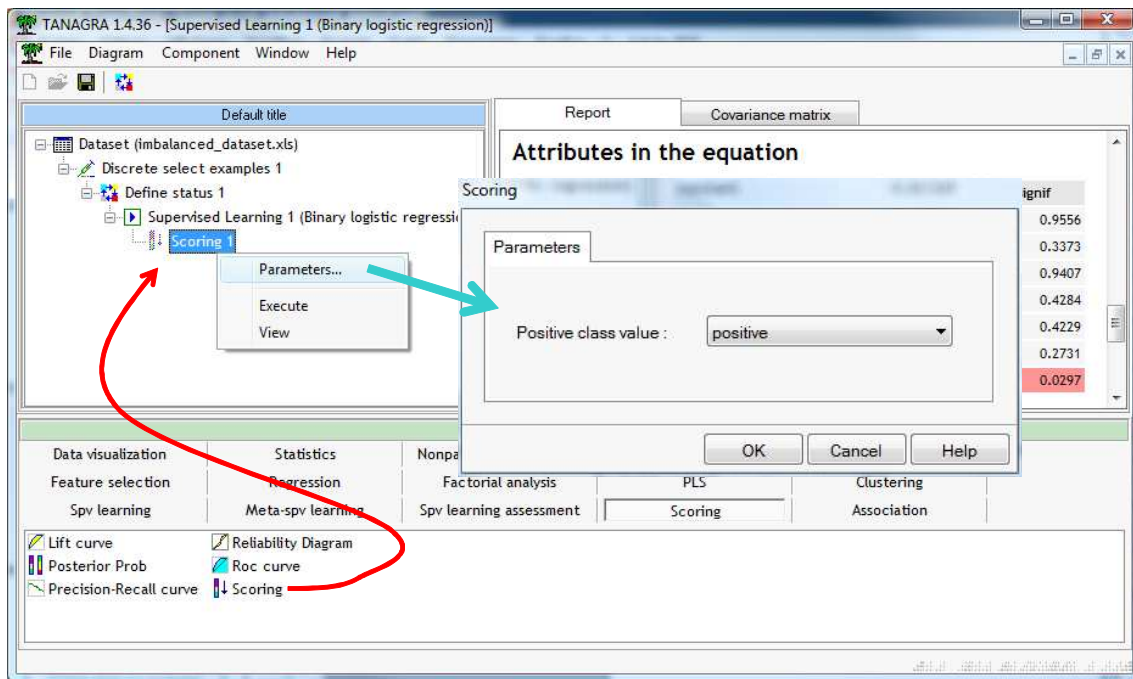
TANAGRA 1.4.36 - [Supervised Learning 1 (Binary logistic regression)]
File Diagram Component Window Help

Default title

Dataset (imbalanced_dataset.xls)
Discrete select examples 1
Define status 1
Supervised Learning 1 (Binary logistic regressi
Scoring 1

Parameters...
Execute
View

Report
Covariance matrix

Attributes in the equation

ignif
0.9556
0.3373
0.9407
0.4284
0.4229
0.2731
0.0297

Scoring
Parameters
Positive class value : positive
OK Cancel Help

| Data visualization | Statistics | Nonpa | | |
|---|---|---|---|---|
| Feature selection | Regression | Factorial analysis | PLS | Clustering |
| Spv learning | Meta-spv learning | Spv learning assessment | Scoring | Association |

Lift curve
Posterior Prob
Precision-Recall curve
Reliability Diagram
Roc curve
Scoring